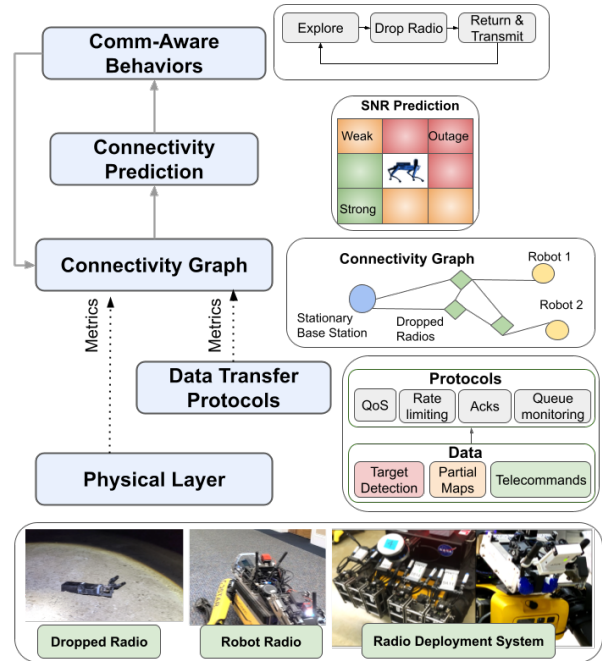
Comm-Aware Behaviors

Connectivity Prediction

Connectivity Graph

Metrics

Metrics

Data Transfer Protocols

Physical Layer

Explore

Drop Radio

Return & Transmit

SNR Prediction

Weak

Outage

Strong

Connectivity Graph

Robot 1

Robot 2

Stationary Base Station

Dropped Radios

Protocols

QoS

Rate limiting

Acks

Queue monitoring

Data

Target Detection

Partial Maps

Telecommands

Dropped Radio

Robot Radio

Radio Deployment System